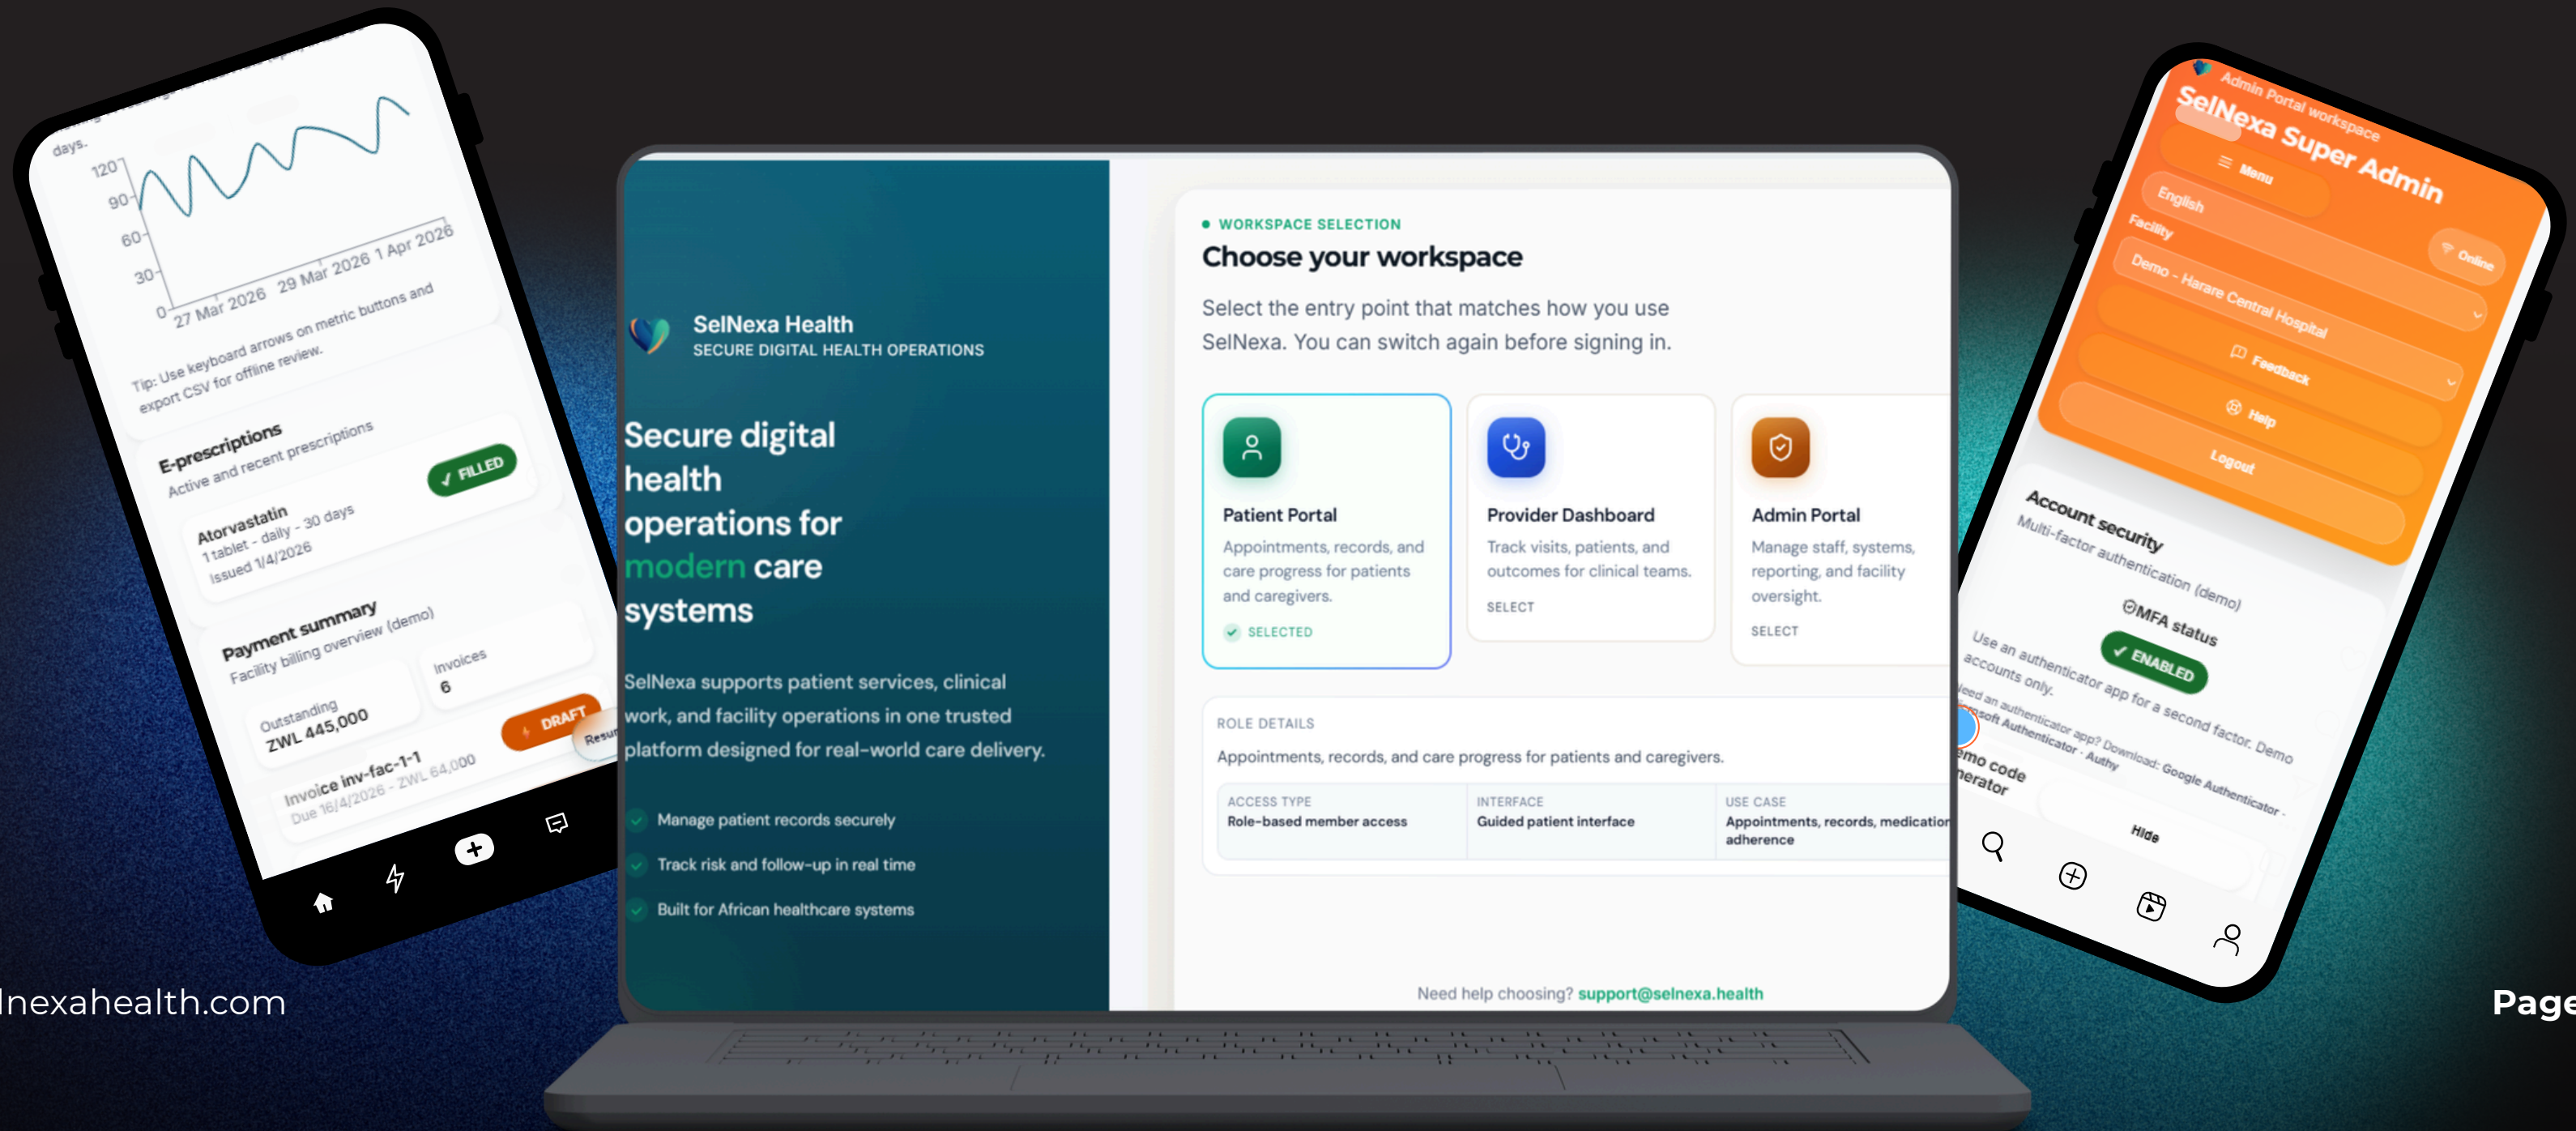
days.

120
90
60
30
0

27 Mar 2026 29 Mar 2026 1 Apr 2026

Tip: Use keyboard arrows on metric buttons and export CSV for offline review.

E-prescriptions
Active and recent prescriptions

✓ FILLED

Atorvastatin
1 tablet - daily - 30 days
Issued 1/4/2026

Payment summary
Facility billing overview (demo)

Outstanding
ZWL 445,000

Invoices
6

DRAFT

Invoice inv-fac-1-1
Due 16/4/2026 - ZWL 64,000

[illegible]nexahealth.com

SelNexa Health
SECURE DIGITAL HEALTH OPERATIONS

Secure digital health operations for modern care systems

SelNexa supports patient services, clinical work, and facility operations in one trusted platform designed for real-world care delivery.

Manage patient records securely
Track risk and follow-up in real time
Built for African healthcare systems

WORKSPACE SELECTION
Choose your workspace
Select the entry point that matches how you use SelNexa. You can switch again before signing in.

Patient Portal
Appointments, records, and care progress for patients and caregivers.
SELECTED

Provider Dashboard
Track visits, patients, and outcomes for clinical teams.
SELECT

Admin Portal
Manage staff, systems, reporting, and facility oversight.
SELECT

ROLE DETAILS
Appointments, records, and care progress for patients and caregivers.

| ACCESS TYPE | INTERFACE | USE CASE |
|---|---|---|
| Role-based member access | Guided patient interface | Appointments, records, medicatio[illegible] adherence |

Need help choosing? support@selnexa.health

Admin Portal workspace
SelNexa Super Admin
Menu
English
Facility
Online
Demo - Harare Central Hospital
Feedback
Help
Logout

Account security
Multi-factor authentication (demo)
MFA status
✓ ENABLED
Use an authenticator app for a second factor. Demo accounts only.
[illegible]eed an authenticator app? Download: Google Authenticator · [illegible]soft Authenticator · Authy
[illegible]mo code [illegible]erator
Hide

Page